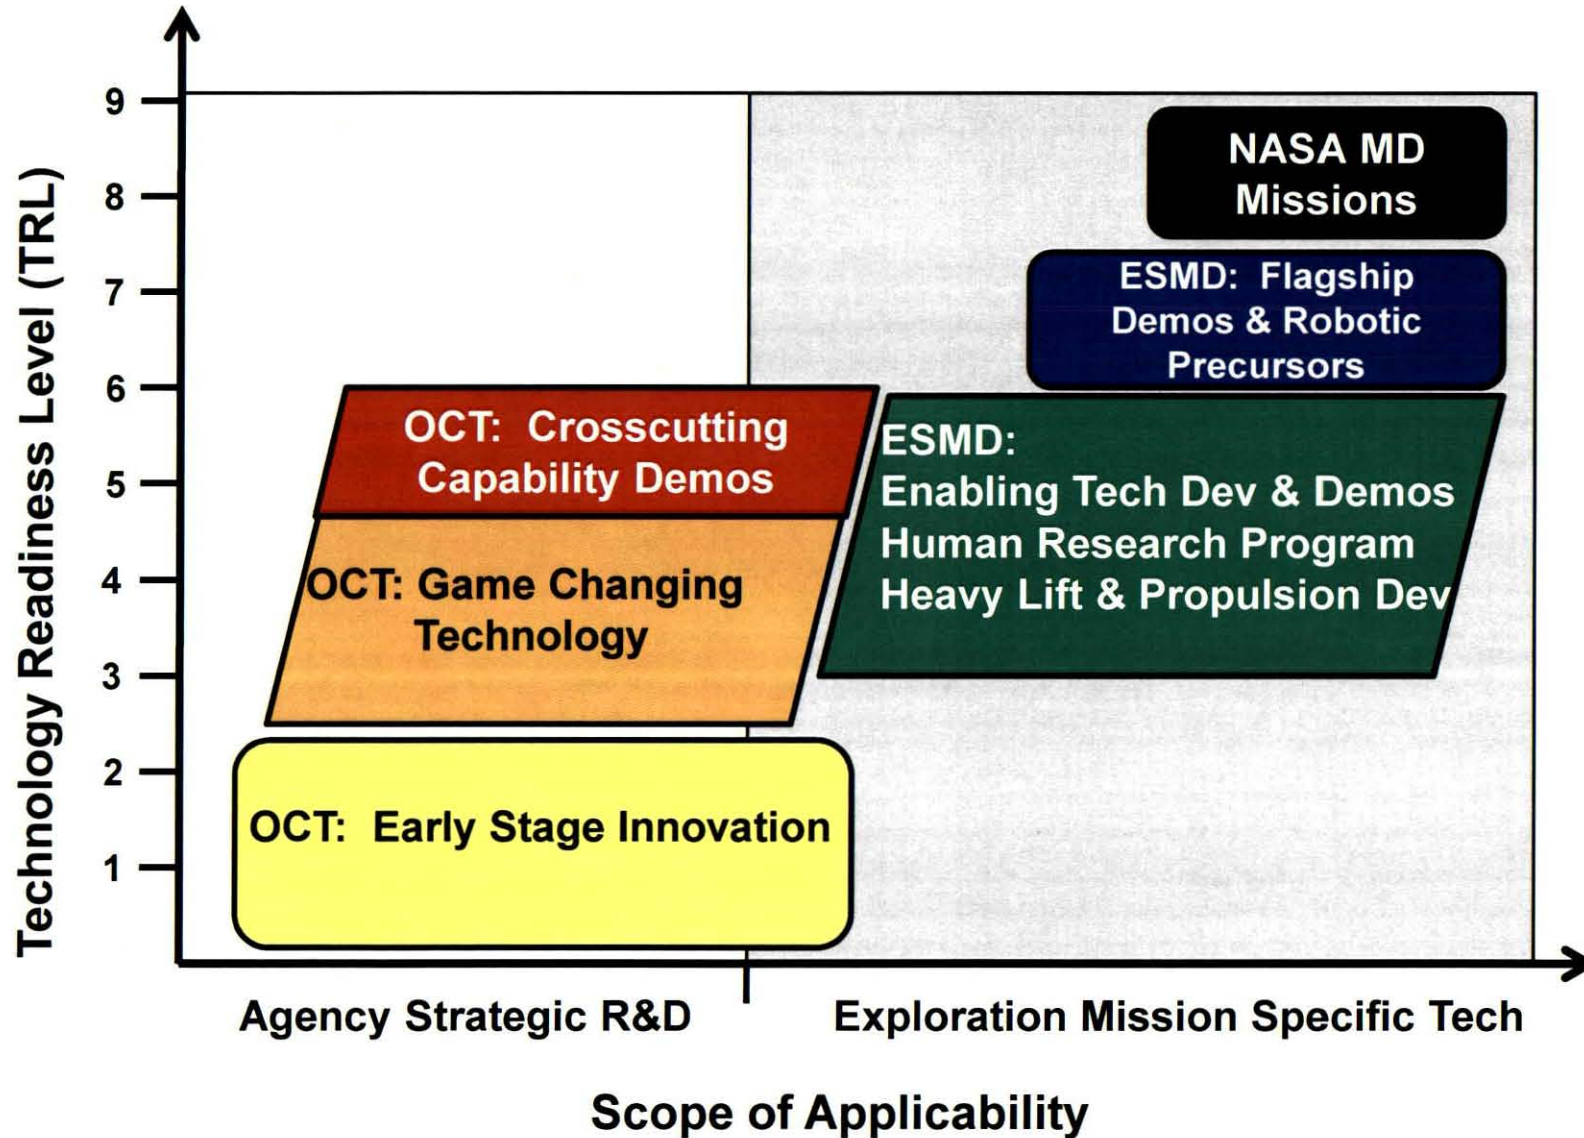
Technology Readiness Level (TRL)

9
8
7
6
5
4
3
2
1

NASA MD Missions

ESMD: Flagship Demos & Robotic Precursors

OCT: Crosscutting Capability Demos

ESMD:
Enabling Tech Dev & Demos
Human Research Program
Heavy Lift & Propulsion Dev

OCT: Game Changing Technology

OCT: Early Stage Innovation

Agency Strategic R&D

Exploration Mission Specific Tech

Scope of Applicability